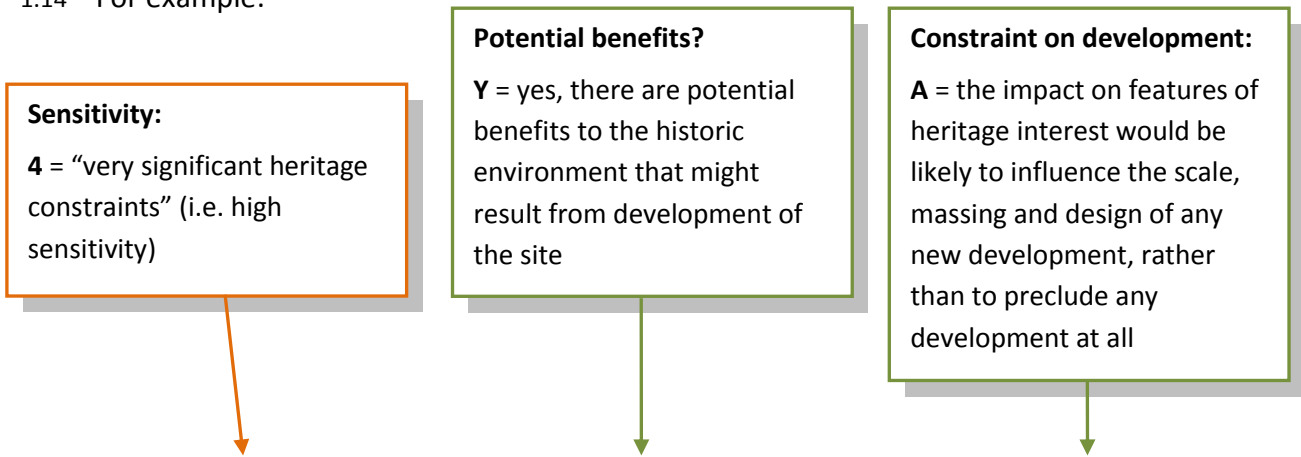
1.14 For example:

**Sensitivity:**

**4** = "very significant heritage constraints" (i.e. high sensitivity)

**Potential benefits?**

**Y** = yes, there are potential benefits to the historic environment that might result from development of the site

**Constraint on development:**

**A** = the impact on features of heritage interest would be likely to influence the scale, massing and design of any new development, rather than to preclude any development at all